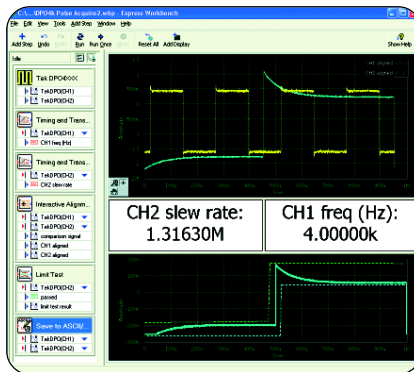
C:\...\DPO4k Pulse Acquire2.wbp - Express Workbench

File Edit View Tools Add Step Window Help

Add Step Undo Redo Run Run Once Stop Reset All Add Display Show Help

Idle

Tek DPO4XXX

TekDPO(CH1)
TekDPO(CH2)

Timing and Trans...
TekDPO(CH1)
CH1 freq (Hz)

Timing and Trans...
TekDPO(CH2)
CH2 slew rate

Interactive Alignm...
TekDPO(CH1)
TekDPO(CH2)
comparison signal
CH1 aligned
CH2 aligned

Limit Test
TekDPO(CH2)
passed
limit test result

Save to ASCII/...
TekDPO(CH1)
TekDPO(CH2)

CH1 aligned
CH2 aligned

Time

CH2 slew rate:
1.31630M

CH1 freq (Hz):
4.00000k

Time